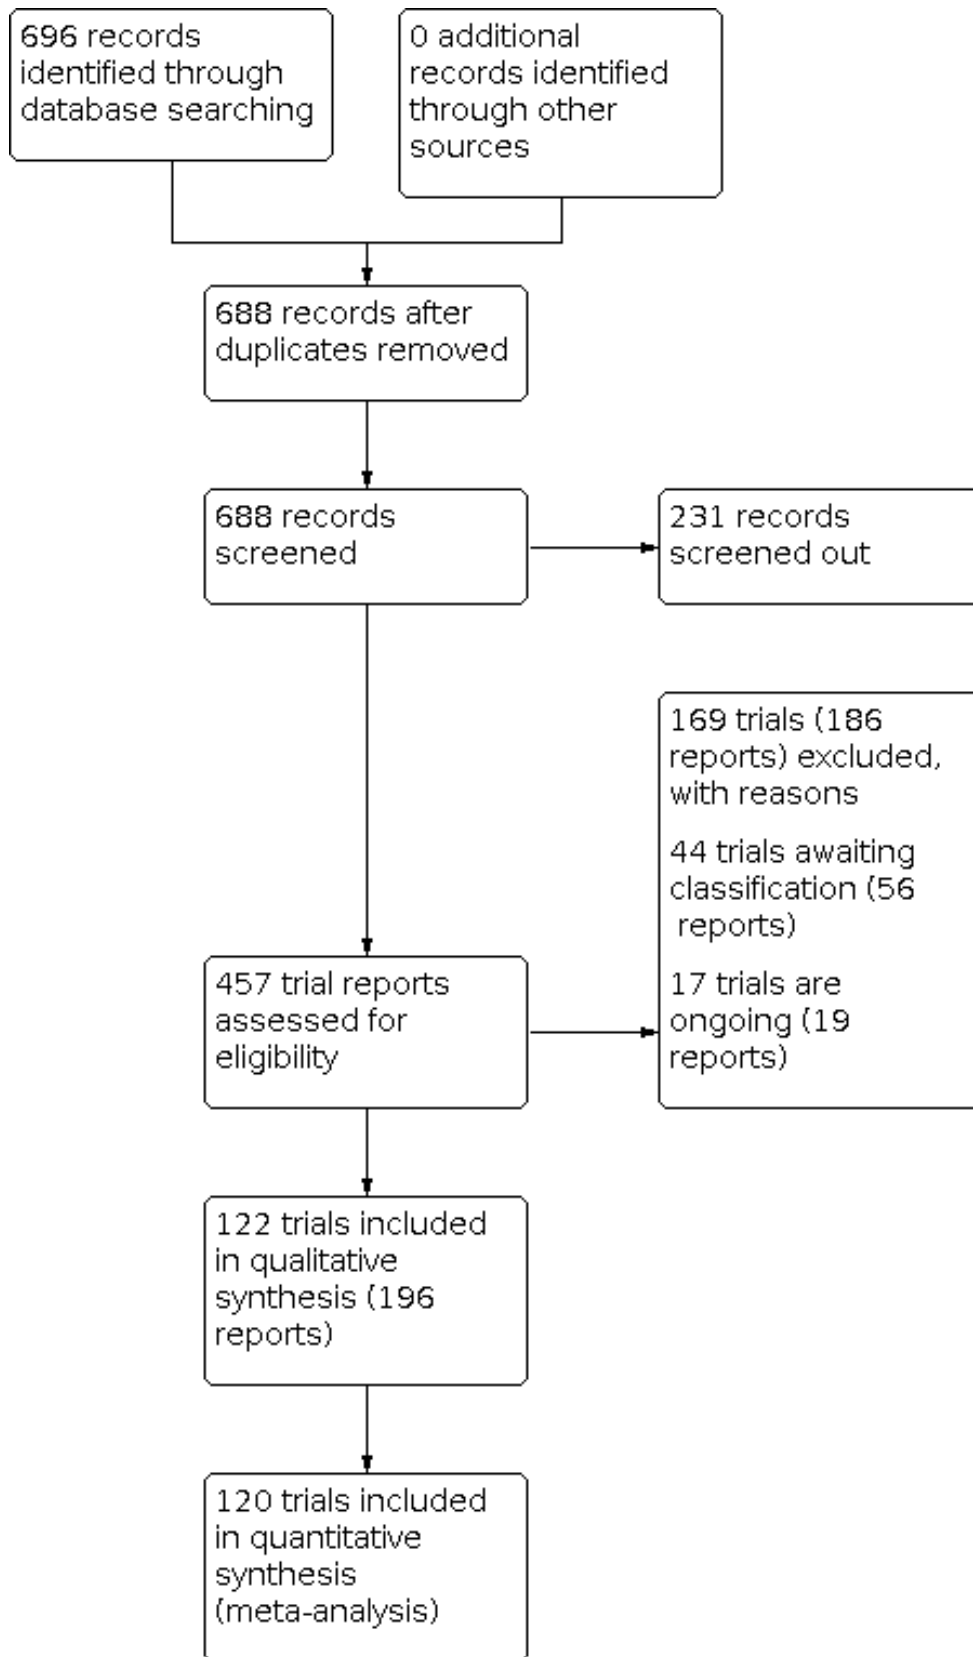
696 records identified through database searching

0 additional records identified through other sources

688 records after duplicates removed

688 records screened

231 records screened out

169 trials (186 reports) excluded, with reasons

44 trials awaiting classification (56 reports)

17 trials are ongoing (19 reports)

457 trial reports assessed for eligibility

122 trials included in qualitative synthesis (196 reports)

120 trials included in quantitative synthesis (meta-analysis)